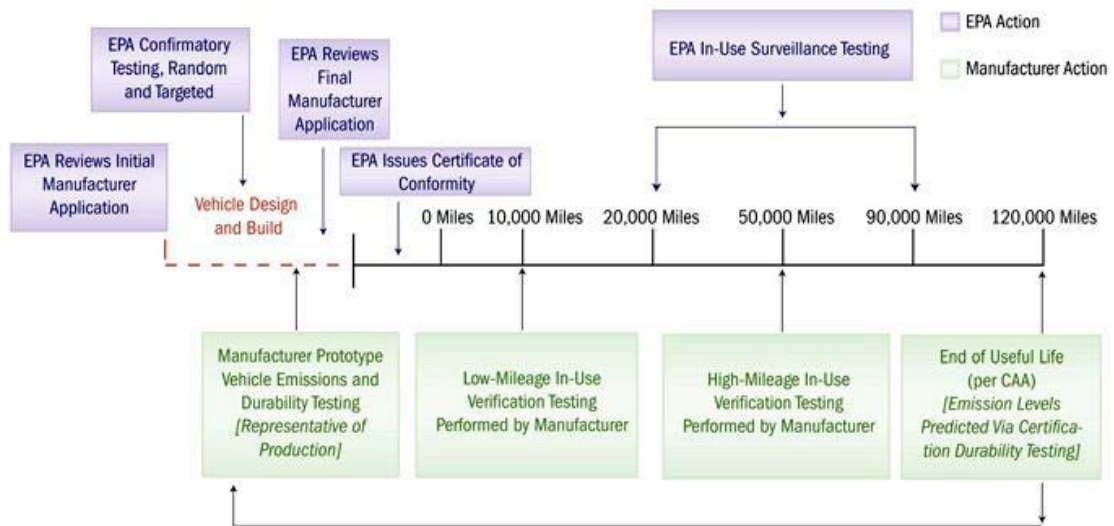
EPA Action

Manufacturer Action

EPA In-Use Surveillance Testing

EPA Confirmatory Testing, Random and Targeted

EPA Reviews Final Manufacturer Application

EPA Reviews Initial Manufacturer Application

Vehicle Design and Build

EPA Issues Certificate of Conformity

0 Miles

10,000 Miles

20,000 Miles

50,000 Miles

90,000 Miles

120,000 Miles

Manufacturer Prototype Vehicle Emissions and Durability Testing *[Representative of Production]*

Low-Mileage In-Use Verification Testing Performed by Manufacturer

High-Mileage In-Use Verification Testing Performed by Manufacturer

End of Useful Life (per CAA) *[Emission Levels Predicted Via Certification Durability Testing]*